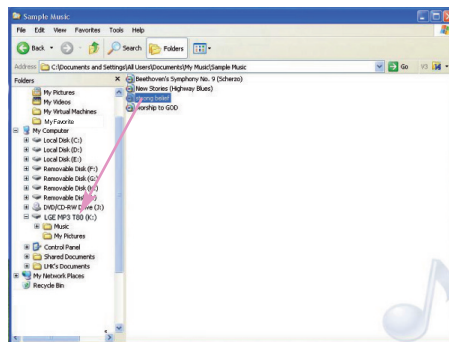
Sample Music

File Edit View Favorites Tools Help

Back Search Folders

Address C:\Documents and Settings\All Users\Documents\My Music\Sample Music Go

Folders ×

My Pictures
My Videos
My Virtual Machines
My Favorite
My Computer
Local Disk (C:)
Local Disk (D:)
Local Disk (E:)
Removable Disk (F:)
Removable Disk (G:)
Removable Disk (H:)
Removable Disk ([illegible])
DVD/CD-RW Drive (J:)
LGE MP3 T80 (K:)
Music
My Pictures
Control Panel
Shared Documents
LMK's Documents
My Network Places
Recycle Bin

Beethoven's Symphony No. 9 (Scherzo)
New Stories (Highway Blues)
Song Select
Worship to GOD